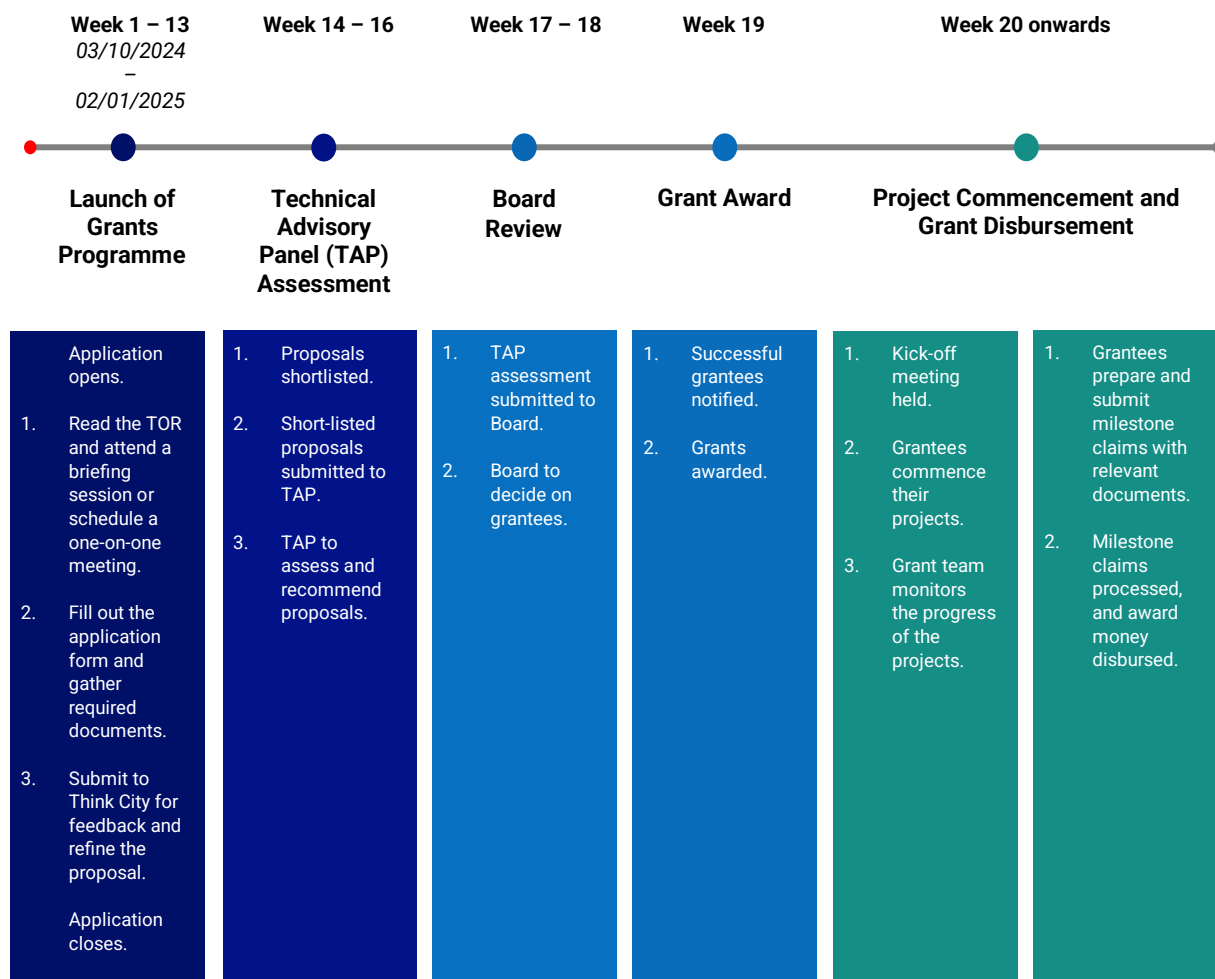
Week 1 – 13
03/10/2024
–
02/01/2025

Week 14 – 16

Week 17 – 18

Week 19

Week 20 onwards

Launch of Grants Programme

Technical Advisory Panel (TAP) Assessment

Board Review

Grant Award

Project Commencement and Grant Disbursement

Application opens.

1. Read the TOR and attend a briefing session or schedule a one-on-one meeting.

2. Fill out the application form and gather required documents.

3. Submit to Think City for feedback and refine the proposal.

Application closes.

1. Proposals shortlisted.

2. Short-listed proposals submitted to TAP.

3. TAP to assess and recommend proposals.

1. TAP assessment submitted to Board.

2. Board to decide on grantees.

1. Successful grantees notified.

2. Grants awarded.

1. Kick-off meeting held.

2. Grantees commence their projects.

3. Grant team monitors the progress of the projects.

1. Grantees prepare and submit milestone claims with relevant documents.

2. Milestone claims processed, and award money disbursed.